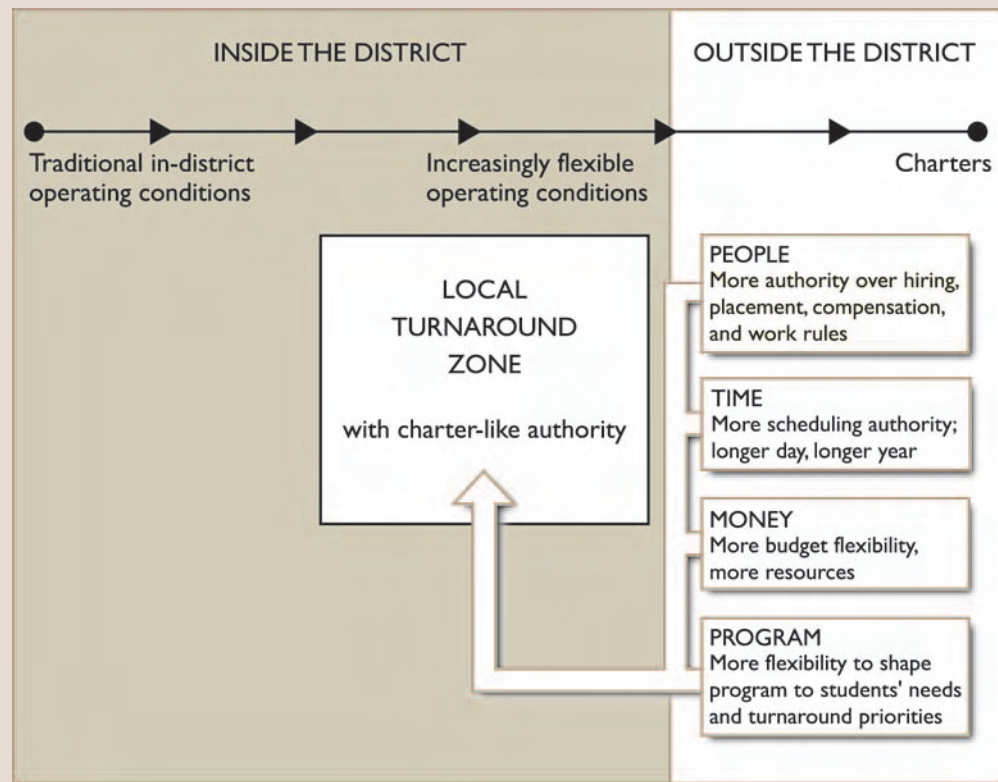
INSIDE THE DISTRICT

OUTSIDE THE DISTRICT

Traditional in-district operating conditions

Increasingly flexible operating conditions

Charters

LOCAL TURNAROUND ZONE

with charter-like authority

PEOPLE
More authority over hiring, placement, compensation, and work rules

TIME
More scheduling authority; longer day, longer year

MONEY
More budget flexibility, more resources

PROGRAM
More flexibility to shape program to students' needs and turnaround priorities